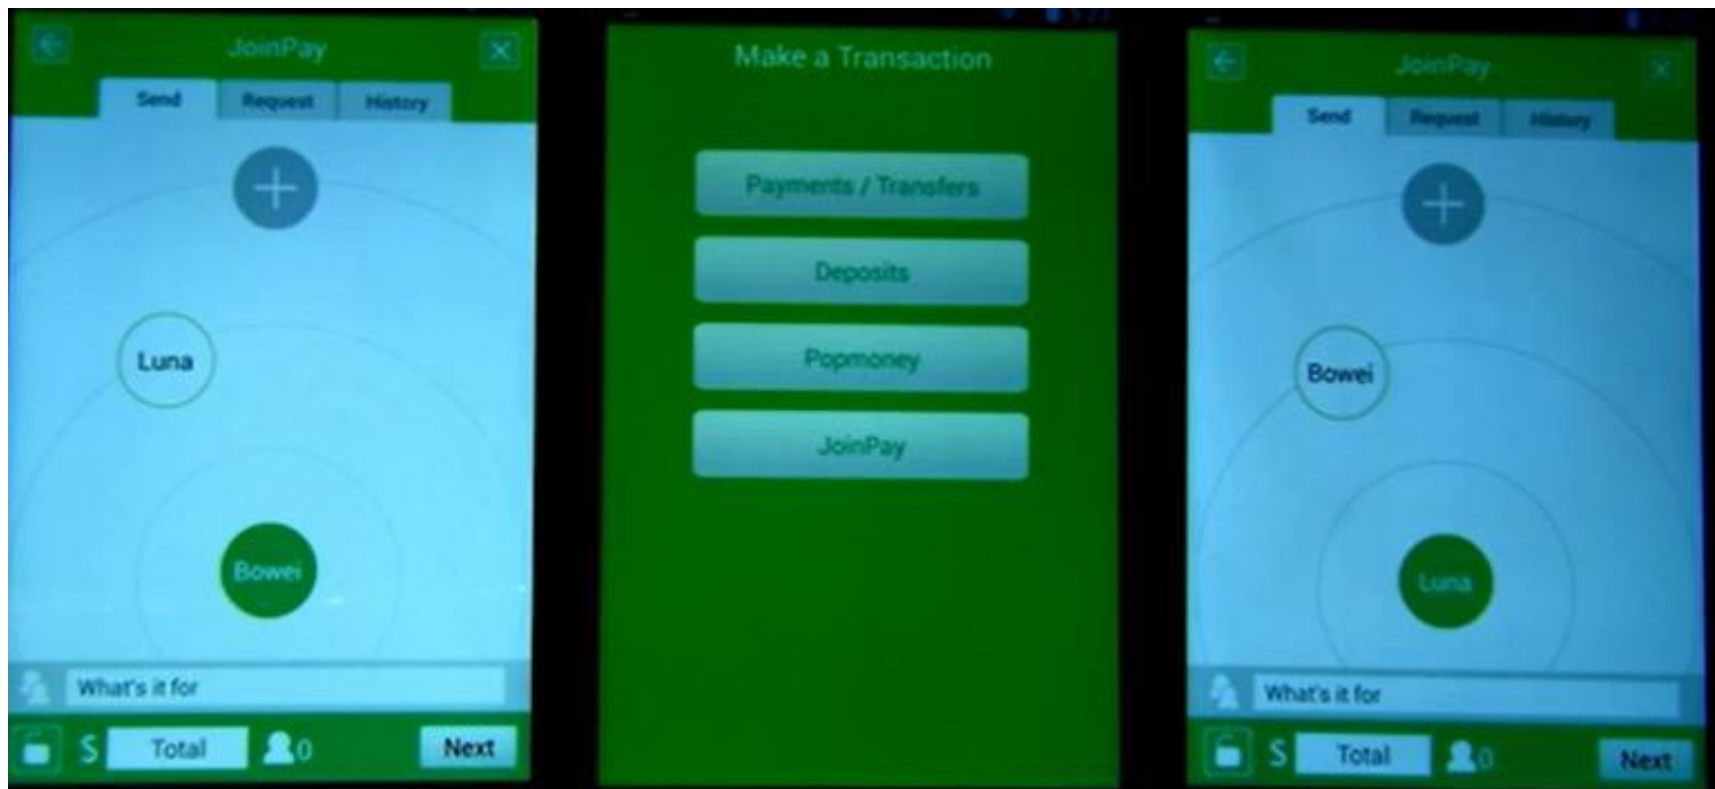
JoinPay

Send
Request
History

Luna

Bowei

What's it for

$ Total 0 Next

Make a Transaction

Payments / Transfers

Deposits

Popmoney

JoinPay

JoinPay

Send
Request
History

Bowei

Luna

What's it for

$ Total 0 Next